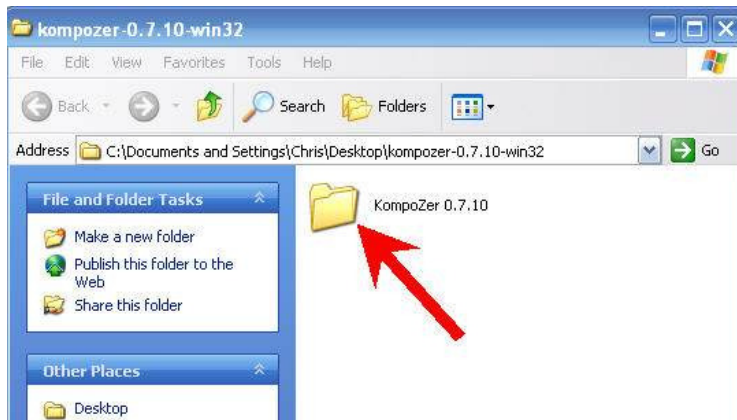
kompozer-0.7.10-win32

File Edit View Favorites Tools Help

Back Search Folders

Address C:\Documents and Settings\Chris\Desktop\kompozer-0.7.10-win32 Go

File and Folder Tasks

Make a new folder

Publish this folder to the Web

Share this folder

Other Places

Desktop

KompoZer 0.7.10